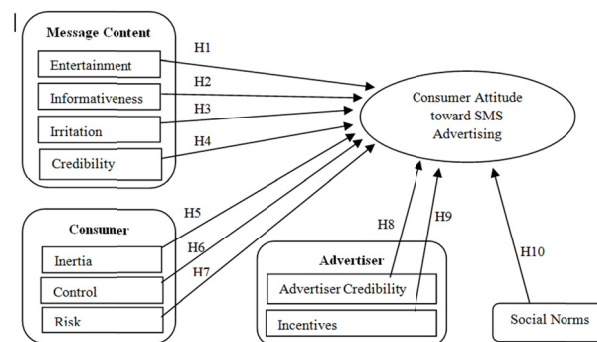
Message Content

Entertainment

Informativeness

Irritation

Credibility

H1

H2

H3

H4

Consumer Attitude toward SMS Advertising

Consumer

Inertia

Control

Risk

H5

H6

H7

H8

H9

Advertiser

Advertiser Credibility

Incentives

H10

Social Norms